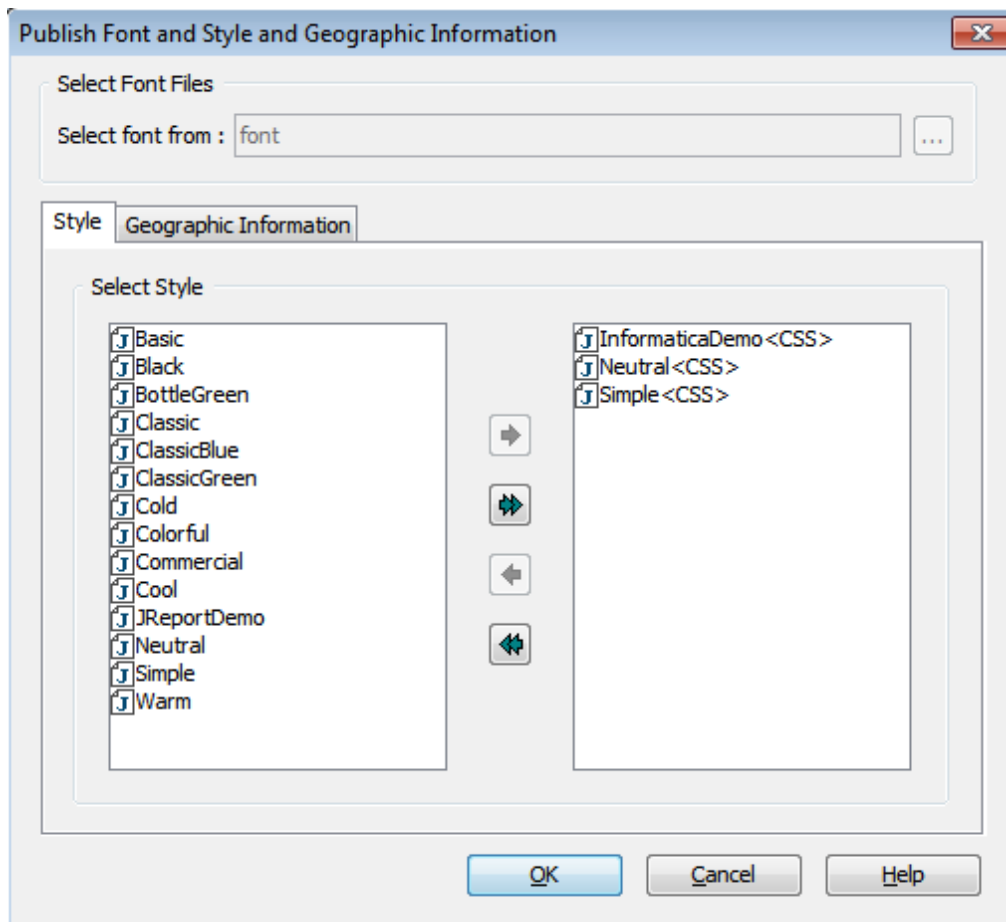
Publish Font and Style and Geographic Information

Select Font Files

Select font from : font ...

Style Geographic Information

Select Style

Basic
Black
BottleGreen
Classic
ClassicBlue
ClassicGreen
Cold
Colorful
Commercial
Cool
JReportDemo
Neutral
Simple
Warm

InformaticaDemo<CSS>
Neutral<CSS>
Simple<CSS>

OK Cancel Help